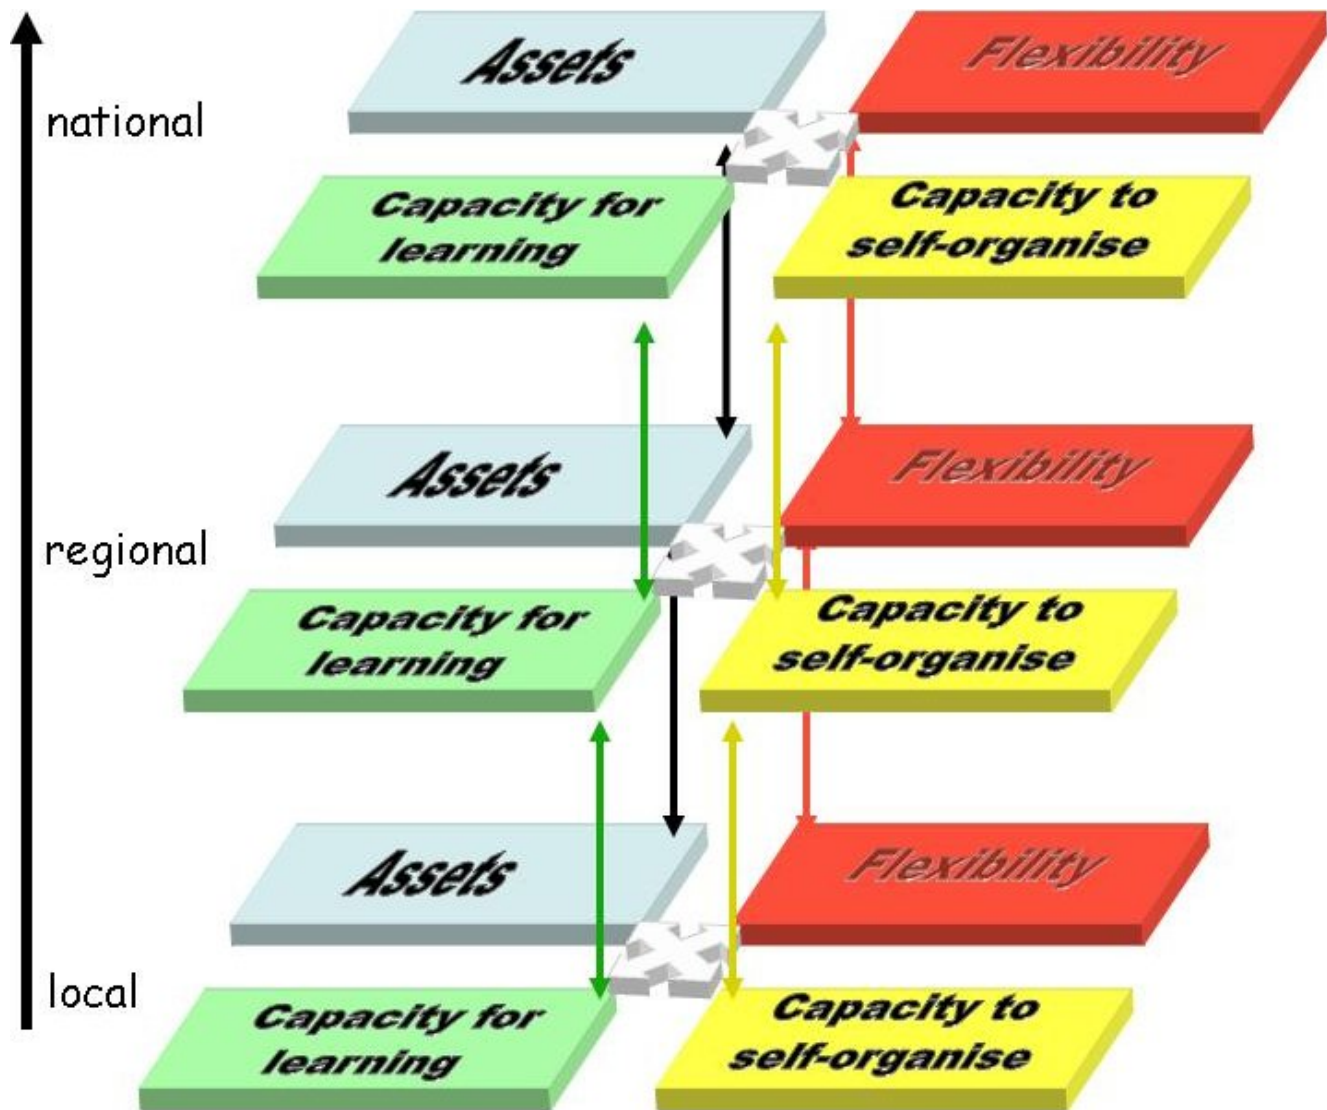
national

Assets

Flexibility

Capacity for learning

Capacity to self-organise

regional

Assets

Flexibility

Capacity for learning

Capacity to self-organise

local

Assets

Flexibility

Capacity for learning

Capacity to self-organise